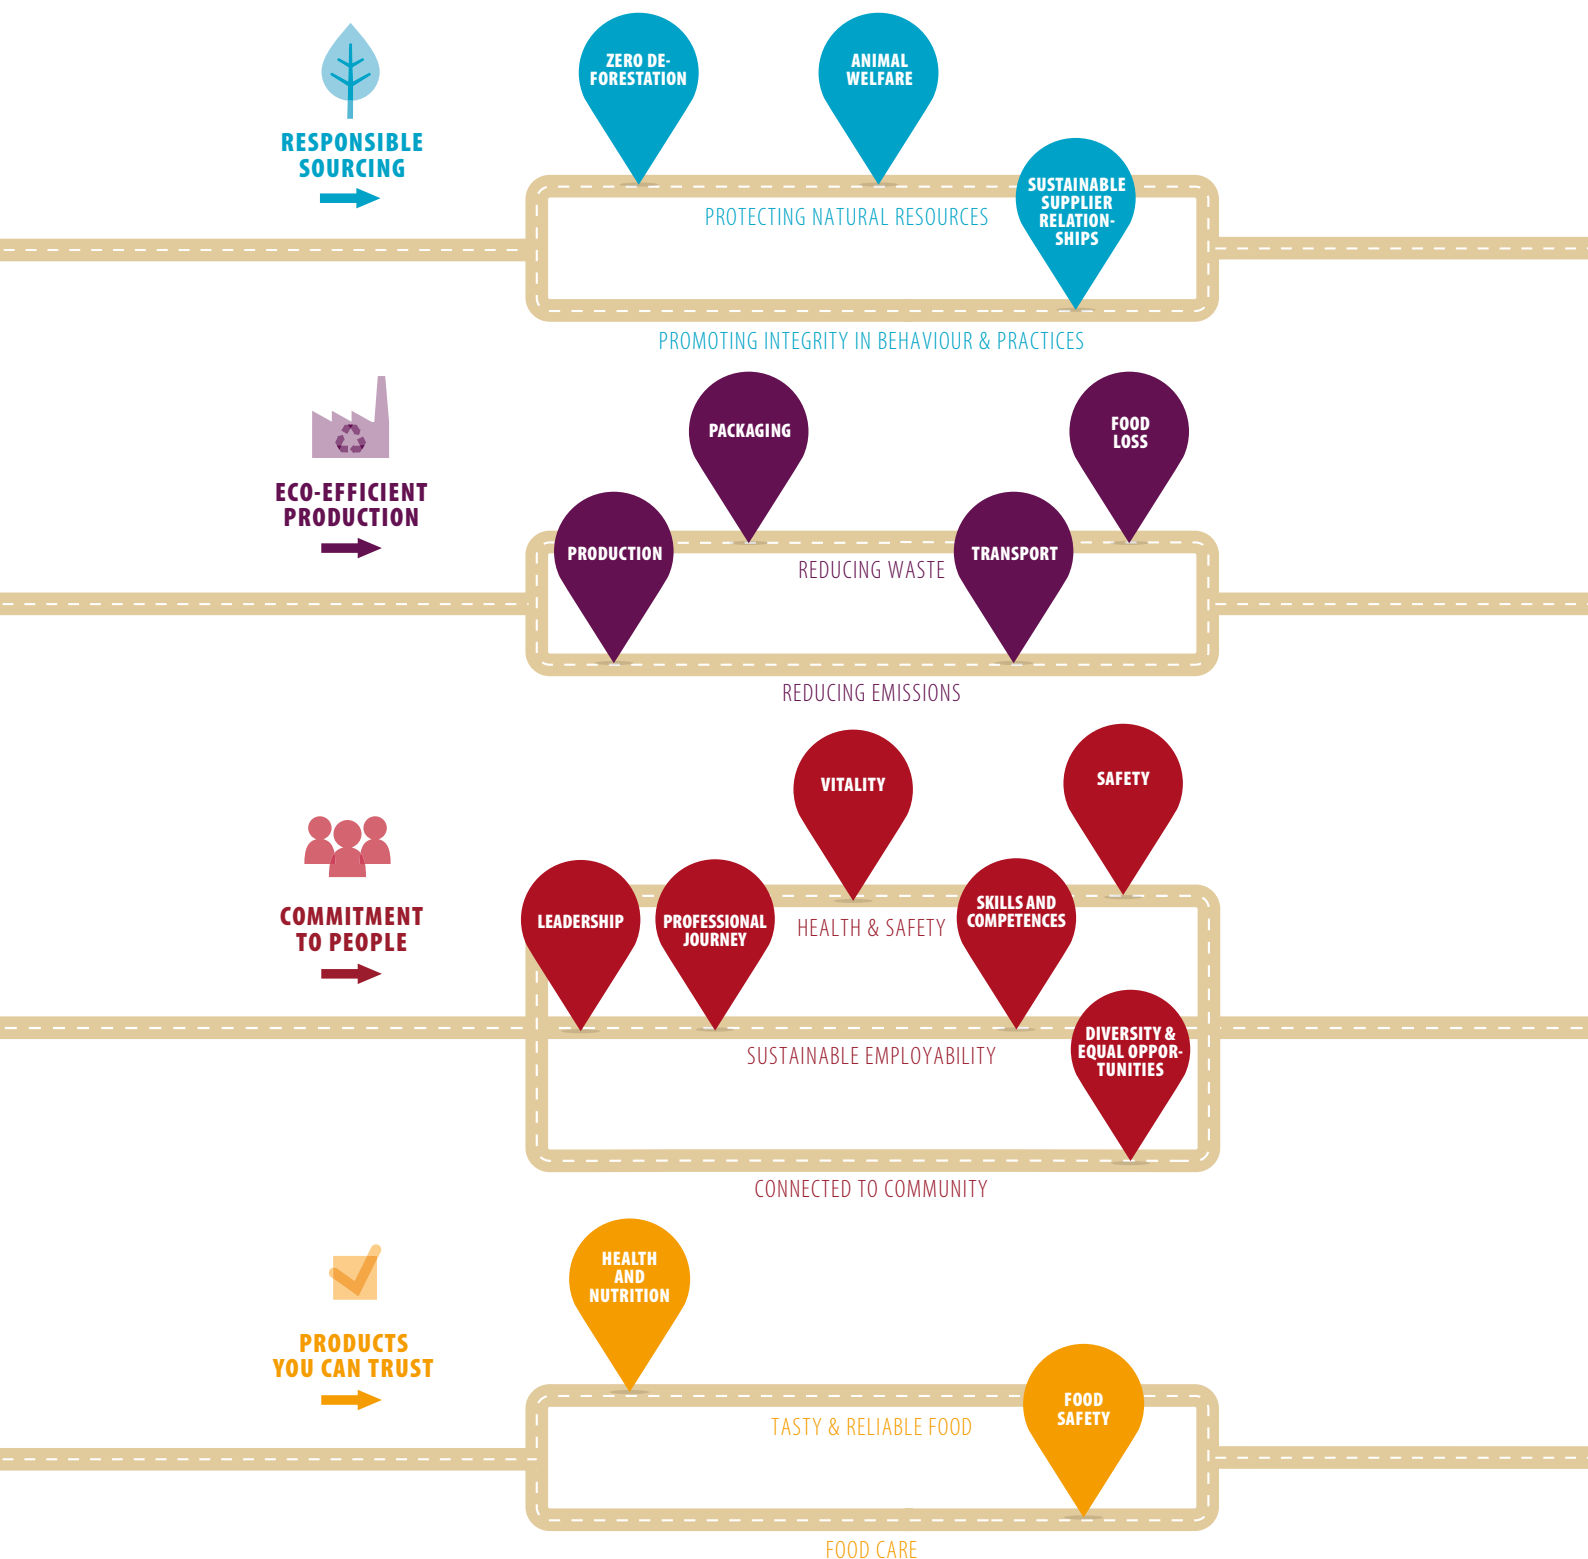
RESPONSIBLE SOURCING

ZERO DEFORESTATION

ANIMAL WELFARE

SUSTAINABLE SUPPLIER RELATIONSHIPS

PROTECTING NATURAL RESOURCES

PROMOTING INTEGRITY IN BEHAVIOUR & PRACTICES

ECO-EFFICIENT PRODUCTION

PACKAGING

FOOD LOSS

PRODUCTION

REDUCING WASTE

TRANSPORT

REDUCING EMISSIONS

COMMITMENT TO PEOPLE

VITALITY

SAFETY

LEADERSHIP

PROFESSIONAL JOURNEY

HEALTH & SAFETY

SKILLS AND COMPETENCES

SUSTAINABLE EMPLOYABILITY

DIVERSITY & EQUAL OPPORTUNITIES

CONNECTED TO COMMUNITY

PRODUCTS YOU CAN TRUST

HEALTH AND NUTRITION

TASTY & RELIABLE FOOD

FOOD SAFETY

FOOD CARE